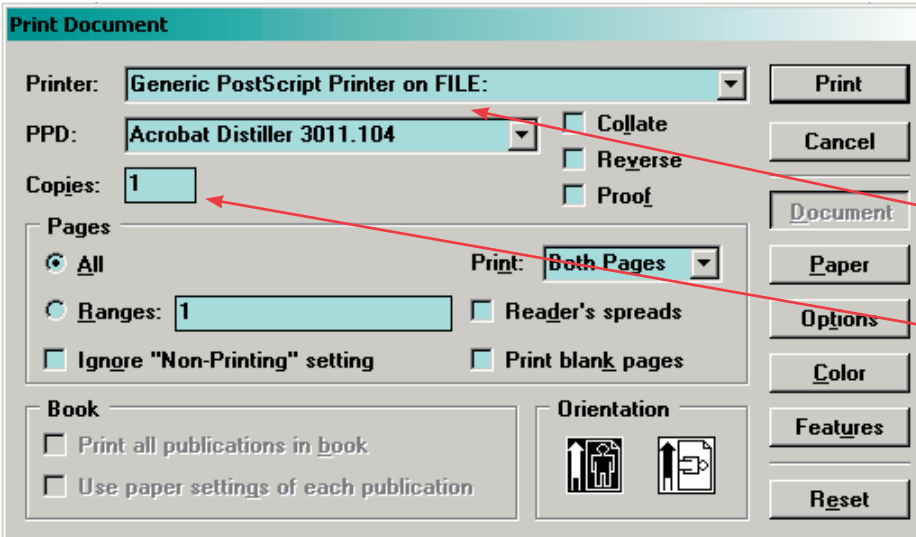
Print Document

Printer: Generic PostScript Printer on FILE:

PPD: Acrobat Distiller 3011.104

Copies: 1

Collate

Reverse

Proof

Print

Cancel

Document

Paper

Options

Color

Features

Reset

Pages

All

Print: Both Pages

Ranges: 1

Reader's spreads

Ignore "Non-Printing" setting

Print blank pages

Book

Print all publications in book

Use paper settings of each publication

Orientation